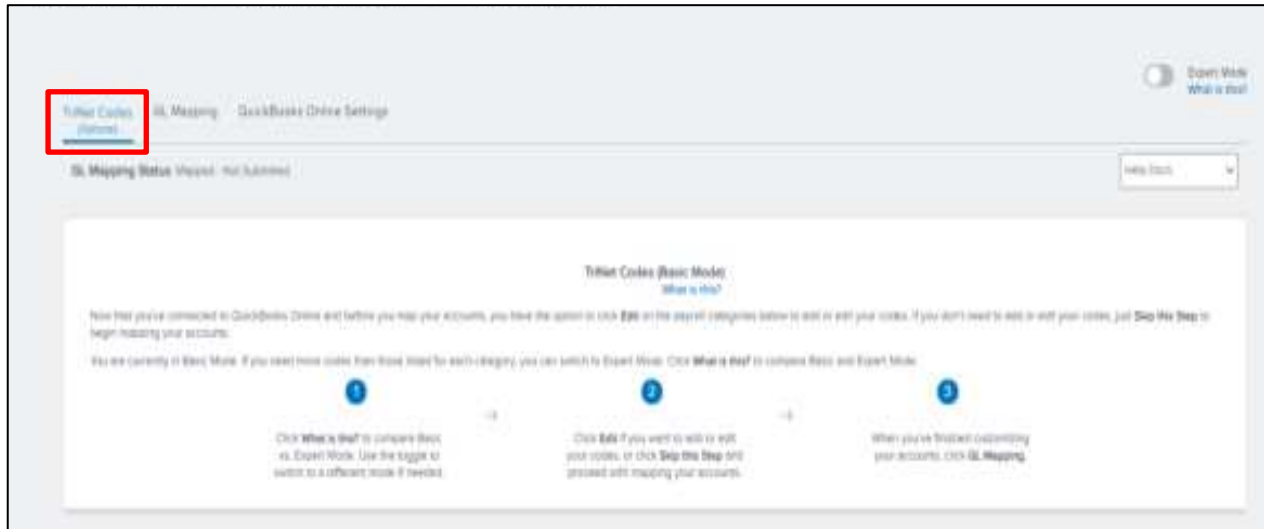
Expert Mode
What is this?

TriNet Codes
(Optional)

GL Mapping

QuickBooks Online Settings

GL Mapping Status Mapped - Not Submitted

Help Docs

TriNet Codes (Basic Mode)
What is this?

Now that you've connected to QuickBooks Online and before you map your accounts, you have the option to click Edit on the payroll categories below to add or edit your codes. If you don't need to add or edit your codes, just Skip this Step to begin mapping your accounts.

You are currently in Basic Mode. If you need more codes than those listed for each category, you can switch to Expert Mode. Click What is this? to compare Basic and Expert Mode.

1

Click What is this? to compare Basic vs. Expert Mode. Use the toggle to switch to a different mode if needed.

2

Click Edit if you want to add or edit your codes, or click Skip this Step and proceed with mapping your accounts.

3

When you've finished customizing your accounts, click GL Mapping.